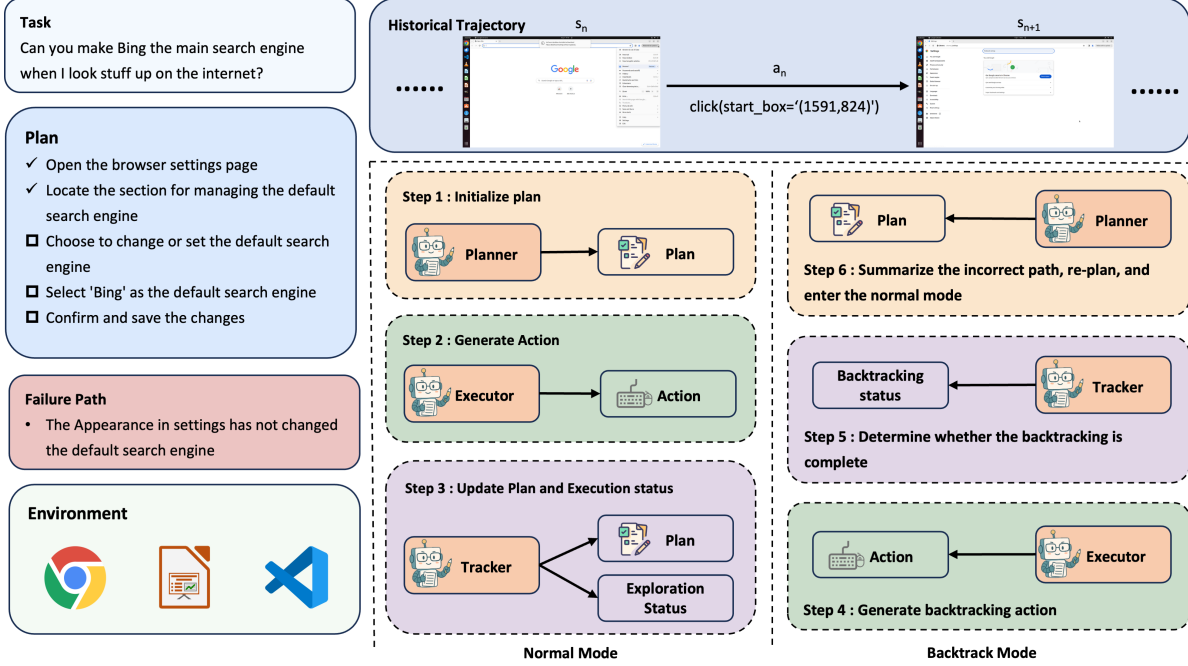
Task
Can you make Bing the main search engine when I look stuff up on the internet?

Plan
✓ Open the browser settings page
✓ Locate the section for managing the default search engine
☐ Choose to change or set the default search engine
☐ Select 'Bing' as the default search engine
☐ Confirm and save the changes

Failure Path
• The Appearance in settings has not changed the default search engine

Environment

Historical Trajectory

$s_n$

Google

$a_n$

click(start_box='(1591,824)')

$s_{n+1}$

......

......

Step 1 : Initialize plan

Planner

Plan

Step 2 : Generate Action

Executor

Action

Step 3 : Update Plan and Execution status

Tracker

Plan

Exploration Status

Normal Mode

Plan

Planner

Step 6 : Summarize the incorrect path, re-plan, and enter the normal mode

Backtracking status

Tracker

Step 5 : Determine whether the backtracking is complete

Action

Executor

Step 4 : Generate backtracking action

Backtrack Mode